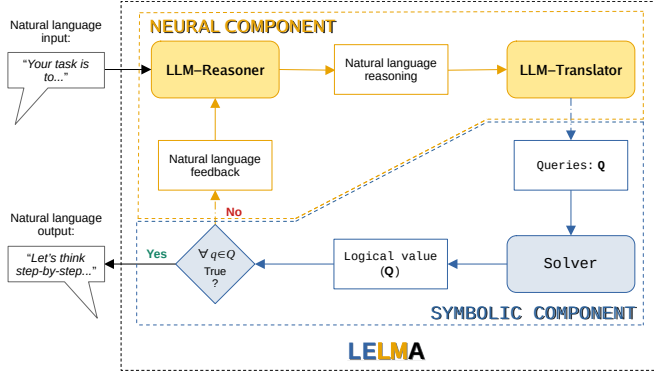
Natural language input:

"Your task is to..."

NEURAL COMPONENT

LLM–Reasoner

Natural language reasoning

LLM–Translator

Natural language feedback

Queries: Q

No

Natural language output:

"Let's think step-by-step..."

Yes

$\forall q \in Q$ True ?

Logical value (Q)

Solver

SYMBOLIC COMPONENT

LELMA